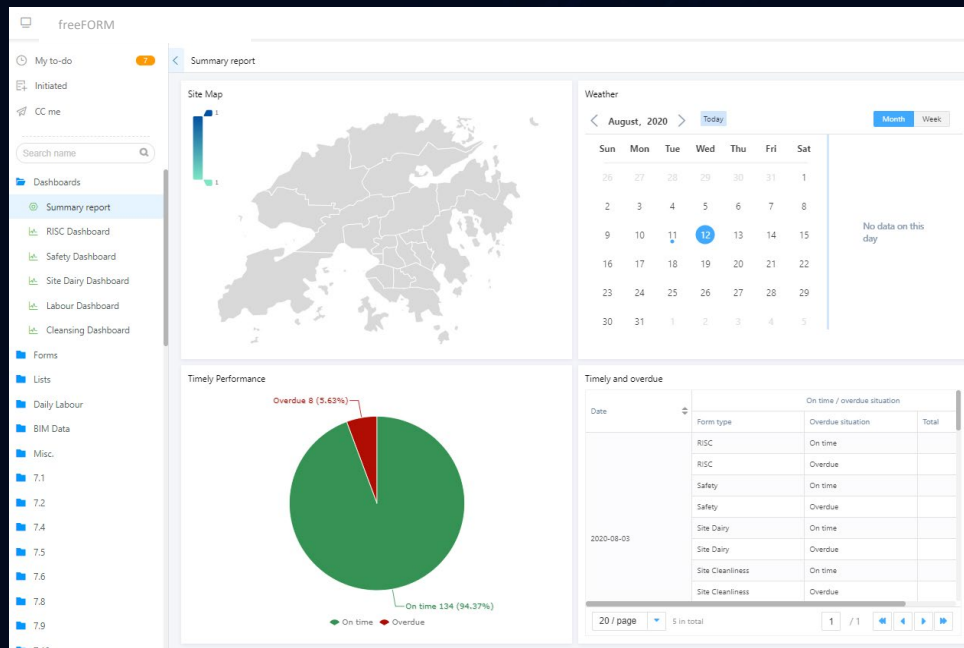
freeFORM

My to-do 7
Initiated
CC me

Search name

Dashboards
Summary report
RISC Dashboard
Safety Dashboard
Site Dairy Dashboard
Labour Dashboard
Cleansing Dashboard
Forms
Lists
Daily Labour
BIM Data
Misc.
7.1
7.2
7.4
7.5
7.6
7.8
7.9

Summary report

Site Map
1
1

Weather
August, 2020 Today Month Week

| Sun | Mon | Tue | Wed | Thu | Fri | Sat |
|---|---|---|---|---|---|---|
| 26 | 27 | 28 | 29 | 30 | 31 | 1 |
| 2 | 3 | 4 | 5 | 6 | 7 | 8 |
| 9 | 10 | 11 | 12 | 13 | 14 | 15 |
| 16 | 17 | 18 | 19 | 20 | 21 | 22 |
| 23 | 24 | 25 | 26 | 27 | 28 | 29 |
| 30 | 31 | 1 | 2 | 3 | 4 | 5 |

No data on this day

Timely Performance
Overdue 8 (5.63%)
On time 134 (94.37%)
On time Overdue

Timely and overdue

| Date | On time / overdue situation | | |
|---|---|---|---|
| | Form type | Overdue situation | Total |
| 2020-08-03 | RISC | On time | |
| | RISC | Overdue | |
| | Safety | On time | |
| | Safety | Overdue | |
| | Site Dairy | On time | |
| | Site Dairy | Overdue | |
| | Site Cleanliness | On time | |
| | Site Cleanliness | Overdue | |

20 / page 5 in total 1 / 1